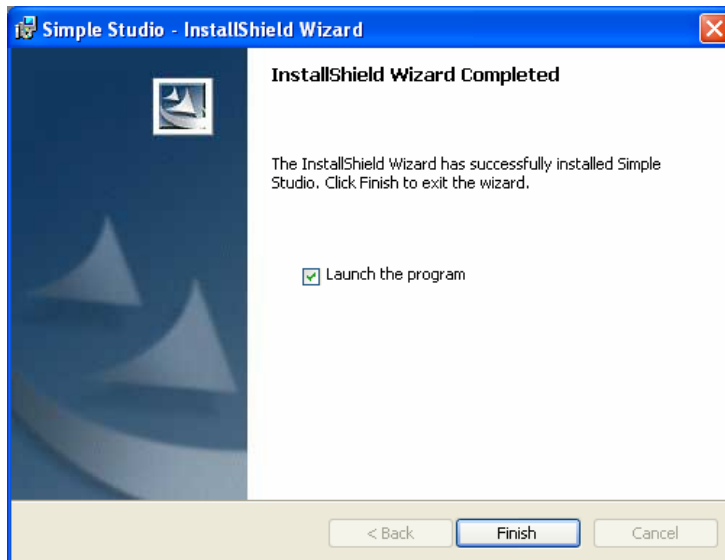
Simple Studio - InstallShield Wizard

InstallShield Wizard Completed

The InstallShield Wizard has successfully installed Simple Studio. Click Finish to exit the wizard.

Launch the program

< Back
Finish
Cancel